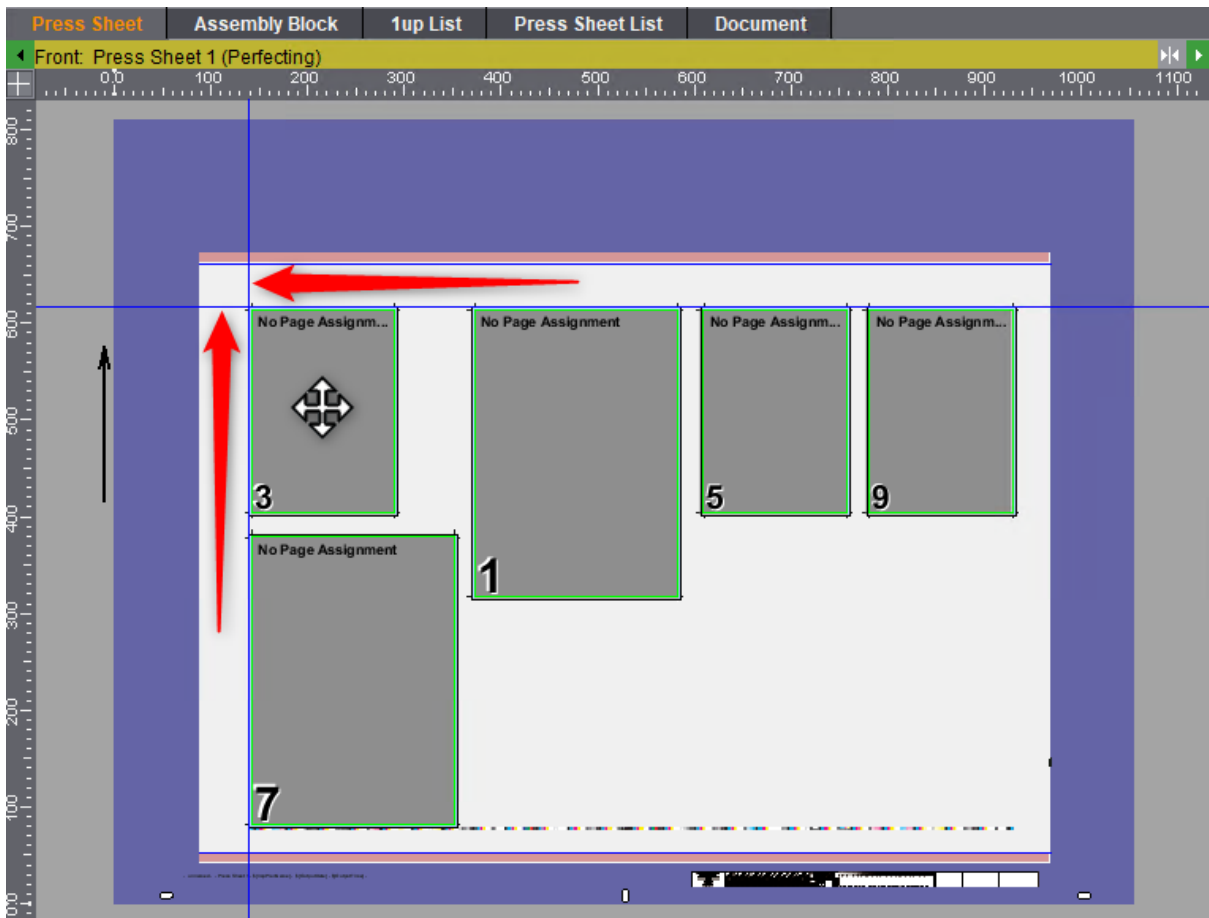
Press Sheet | Assembly Block | 1up List | Press Sheet List | Document

Front: Press Sheet 1 (Perfecting)

0.0 100 200 300 400 500 600 700 800 900 1000 1100

800 700 600 500 400 300 200 100

No Page Assignm...
3

No Page Assignment
1

No Page Assignm...
5

No Page Assignm...
9

No Page Assignment
7

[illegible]